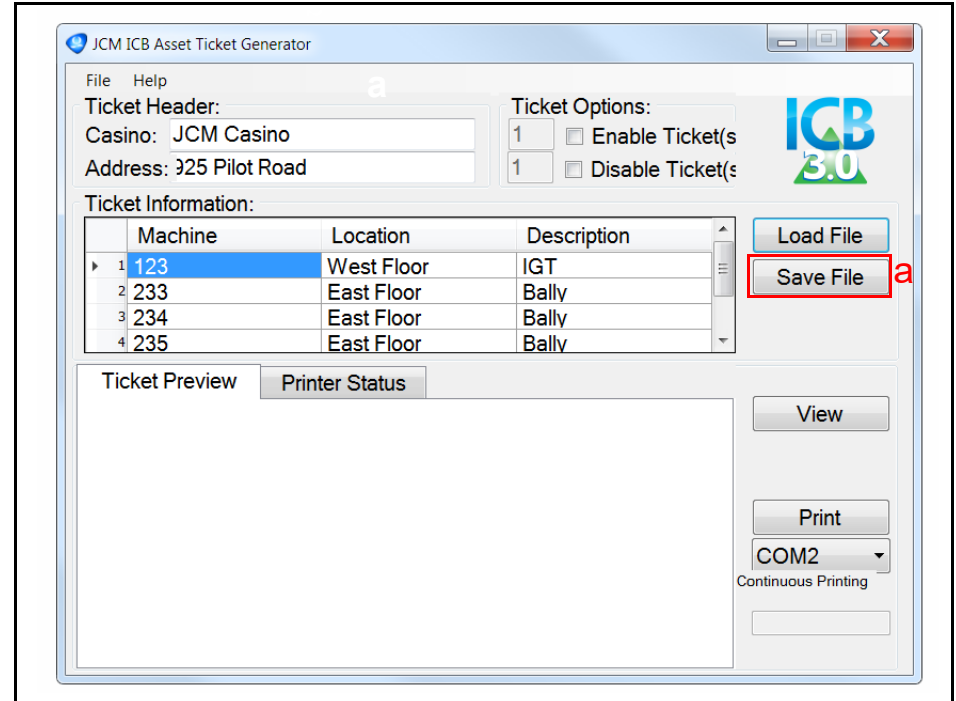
JCM ICB Asset Ticket Generator

File Help

a

Ticket Header:
Casino: JCM Casino
Address: 925 Pilot Road

Ticket Options:
1 Enable Ticket(s
1 Disable Ticket(s

ICB 3.0

Ticket Information:

| | Machine | Location | Description |
|---|---|---|---|
| 1 | 123 | West Floor | IGT |
| 2 | 233 | East Floor | Bally |
| 3 | 234 | East Floor | Bally |
| 4 | 235 | East Floor | Bally |

Load File
Save File
a

Ticket Preview
Printer Status

View

Print
COM2
Continuous Printing